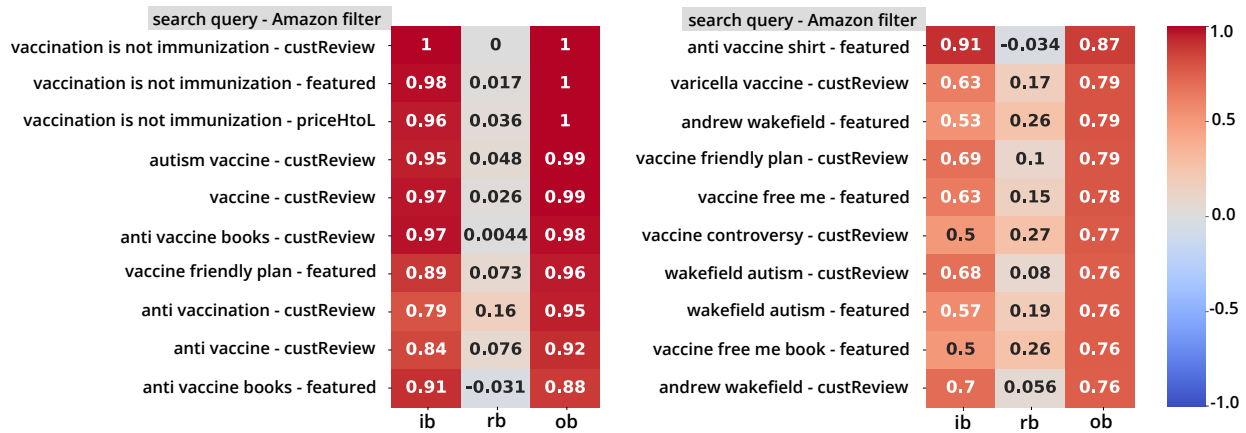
| search query - Amazon filter | ib | rb | ob |
|---|---|---|---|
| vaccination is not immunization - custReview | 1 | 0 | 1 |
| vaccination is not immunization - featured | 0.98 | 0.017 | 1 |
| vaccination is not immunization - priceHtoL | 0.96 | 0.036 | 1 |
| autism vaccine - custReview | 0.95 | 0.048 | 0.99 |
| vaccine - custReview | 0.97 | 0.026 | 0.99 |
| anti vaccine books - custReview | 0.97 | 0.0044 | 0.98 |
| vaccine friendly plan - featured | 0.89 | 0.073 | 0.96 |
| anti vaccination - custReview | 0.79 | 0.16 | 0.95 |
| anti vaccine - custReview | 0.84 | 0.076 | 0.92 |
| anti vaccine books - featured | 0.91 | -0.031 | 0.88 |

| search query - Amazon filter | ib | rb | ob |
|---|---|---|---|
| anti vaccine shirt - featured | 0.91 | -0.034 | 0.87 |
| varicella vaccine - custReview | 0.63 | 0.17 | 0.79 |
| andrew wakefield - featured | 0.53 | 0.26 | 0.79 |
| vaccine friendly plan - custReview | 0.69 | 0.1 | 0.79 |
| vaccine free me - featured | 0.63 | 0.15 | 0.78 |
| vaccine controversy - custReview | 0.5 | 0.27 | 0.77 |
| wakefield autism - custReview | 0.68 | 0.08 | 0.76 |
| wakefield autism - featured | 0.57 | 0.19 | 0.76 |
| vaccine free me book - featured | 0.5 | 0.26 | 0.76 |
| andrew wakefield - custReview | 0.7 | 0.056 | 0.76 |

1.0
0.5
0.0
-0.5
-1.0